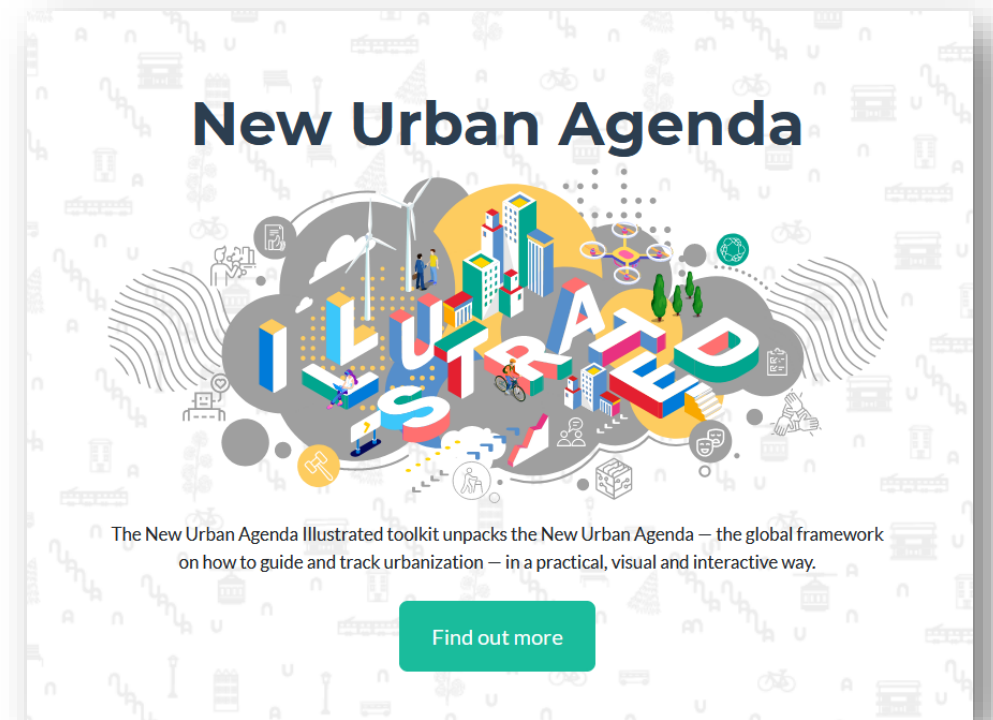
New Urban Agenda

ILLUSTRATED

The New Urban Agenda Illustrated toolkit unpacks the New Urban Agenda — the global framework on how to guide and track urbanization — in a practical, visual and interactive way.

Find out more